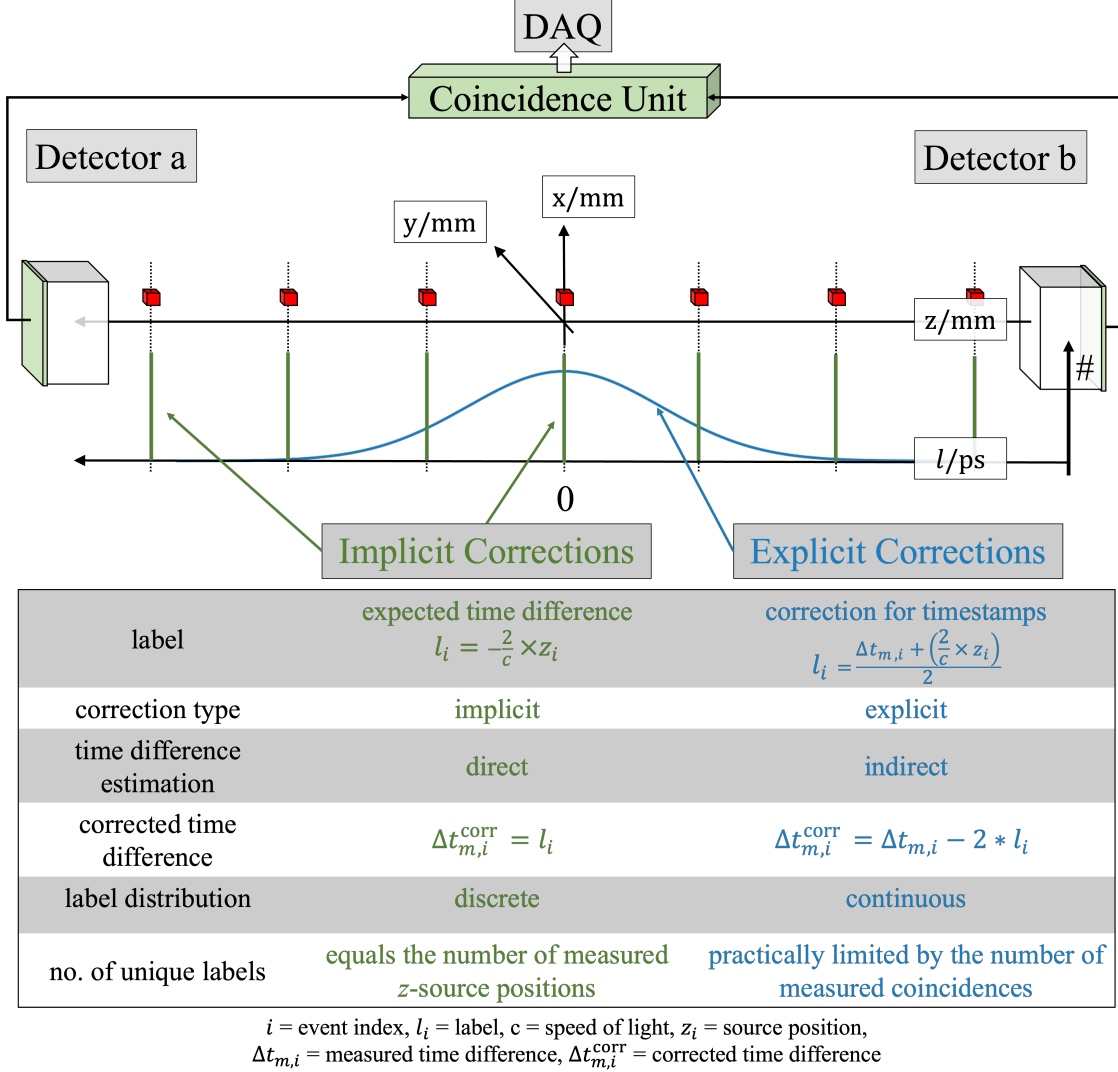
DAQ

Coincidence Unit

Detector a

Detector b

x/mm

y/mm

z/mm

#

$l$/ps

0

Implicit Corrections

Explicit Corrections

| | | |
|---|---|---|
| label | expected time difference $l_i = -\frac{2}{c} \times z_i$ | correction for timestamps $l_i = \frac{\Delta t_{m,i} + \left(\frac{2}{c} \times z_i\right)}{2}$ |
| correction type | implicit | explicit |
| time difference estimation | direct | indirect |
| corrected time difference | $\Delta t_{m,i}^{\text{corr}} = l_i$ | $\Delta t_{m,i}^{\text{corr}} = \Delta t_{m,i} - 2 * l_i$ |
| label distribution | discrete | continuous |
| no. of unique labels | equals the number of measured $z$-source positions | practically limited by the number of measured coincidences |

$i$ = event index, $l_i$ = label, c = speed of light, $z_i$ = source position, $\Delta t_{m,i}$ = measured time difference, $\Delta t_{m,i}^{\text{corr}}$ = corrected time difference